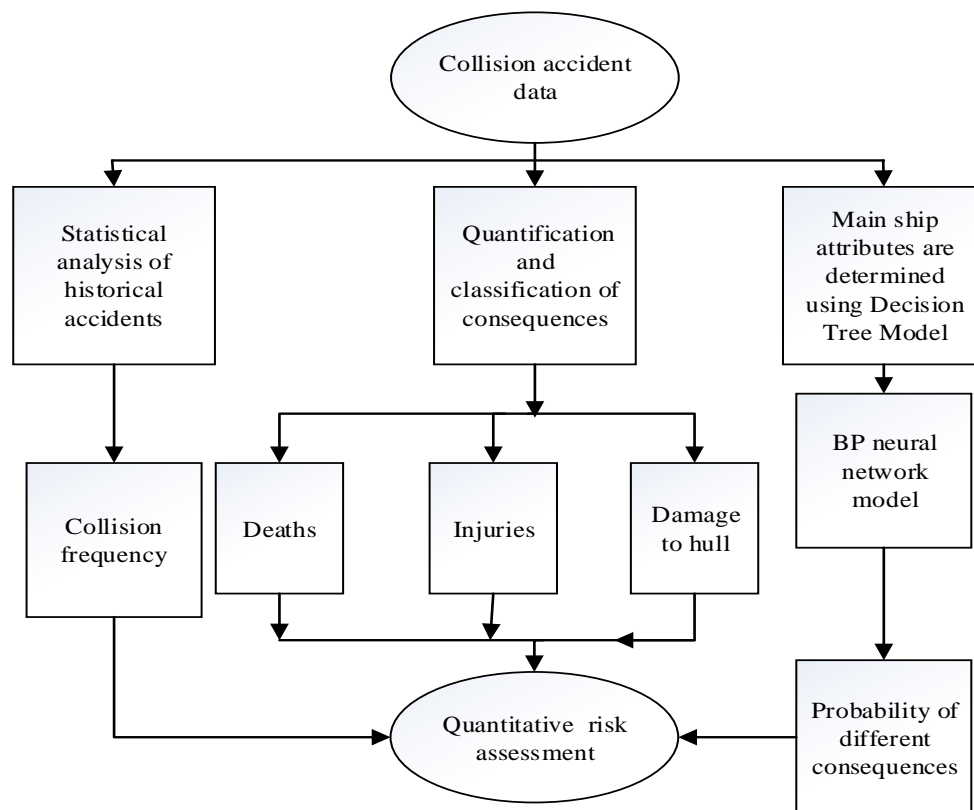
Collision accident data

Statistical analysis of historical accidents

Quantification and classification of consequences

Main ship attributes are determined using Decision Tree Model

BP neural network model

Collision frequency

Deaths

Injuries

Damage to hull

Quantitative risk assessment

Probability of different consequences